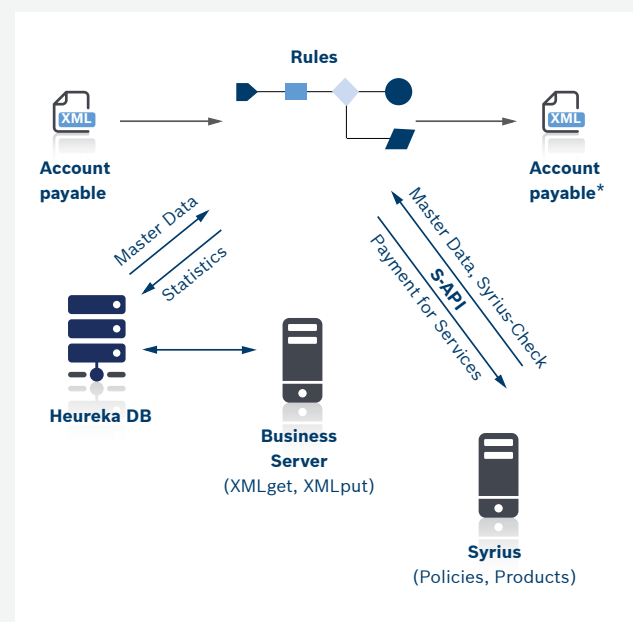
Rules

XML
Account payable

XML
Account payable*

Master Data
Statistics

Master Data, Syrius-Check
S-API
Payment for Services

Heureka DB

Business Server
(XMLget, XMLput)

Syrius
(Policies, Products)